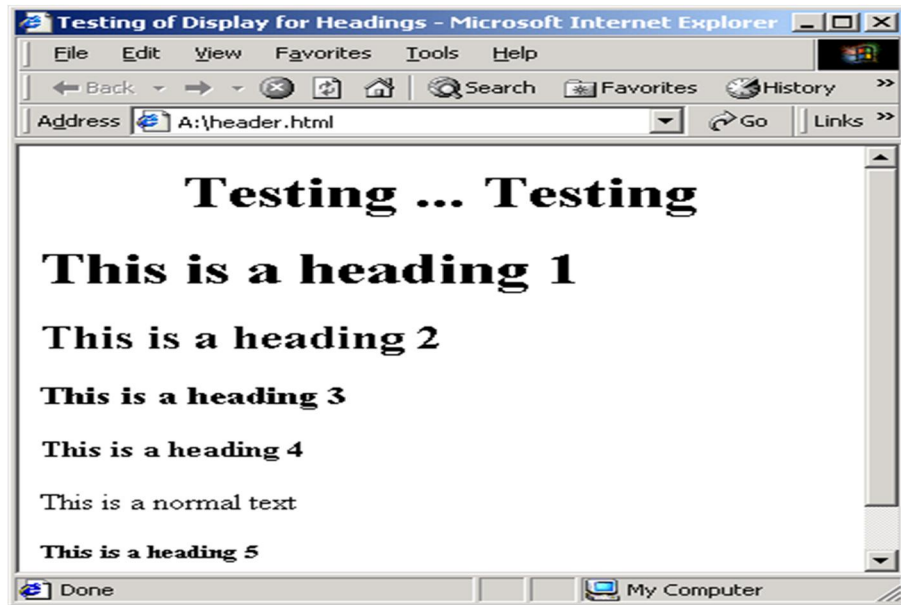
Testing of Display for Headings - Microsoft Internet Explorer

File Edit View Favorites Tools Help

Back Search Favorites History

Address A:\header.html Go Links

Testing ... Testing

This is a heading 1

This is a heading 2

This is a heading 3

This is a heading 4

This is a normal text

This is a heading 5

Done My Computer